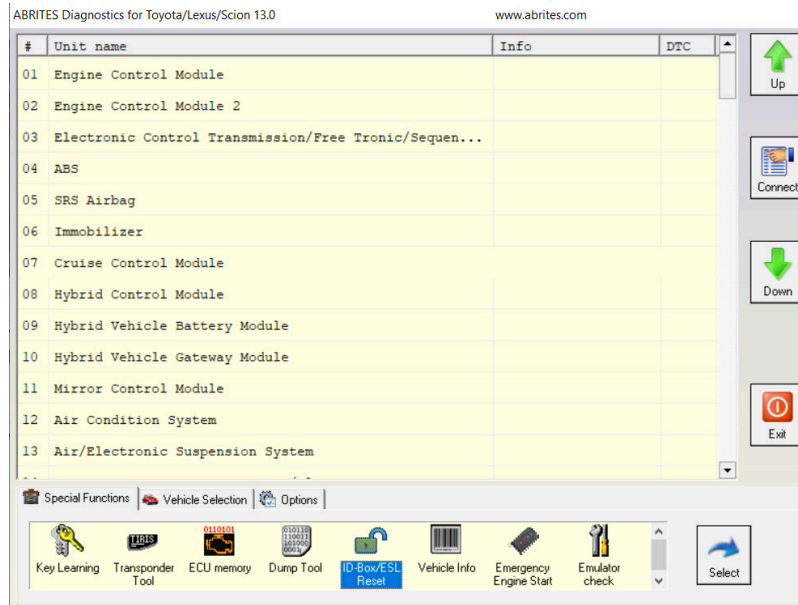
ABRITES Diagnostics for Toyota/Lexus/Scion 13.0 www.abrites.com

| # | Unit name | Info | DTC |
|---|---|---|---|
| 01 | Engine Control Module | | |
| 02 | Engine Control Module 2 | | |
| 03 | Electronic Control Transmission/Free Tronic/Sequen... | | |
| 04 | ABS | | |
| 05 | SRS Airbag | | |
| 06 | Immobilizer | | |
| 07 | Cruise Control Module | | |
| 08 | Hybrid Control Module | | |
| 09 | Hybrid Vehicle Battery Module | | |
| 10 | Hybrid Vehicle Gateway Module | | |
| 11 | Mirror Control Module | | |
| 12 | Air Condition System | | |
| 13 | Air/Electronic Suspension System | | |

Up
Connect
Down
Exit

Special Functions | Vehicle Selection | Options

Key Learning
TIRIS
Transponder Tool
0110101
ECU memory
Dump Tool
ID-Box/ESL Reset
Vehicle Info
Emergency Engine Start
Emulator check
Select